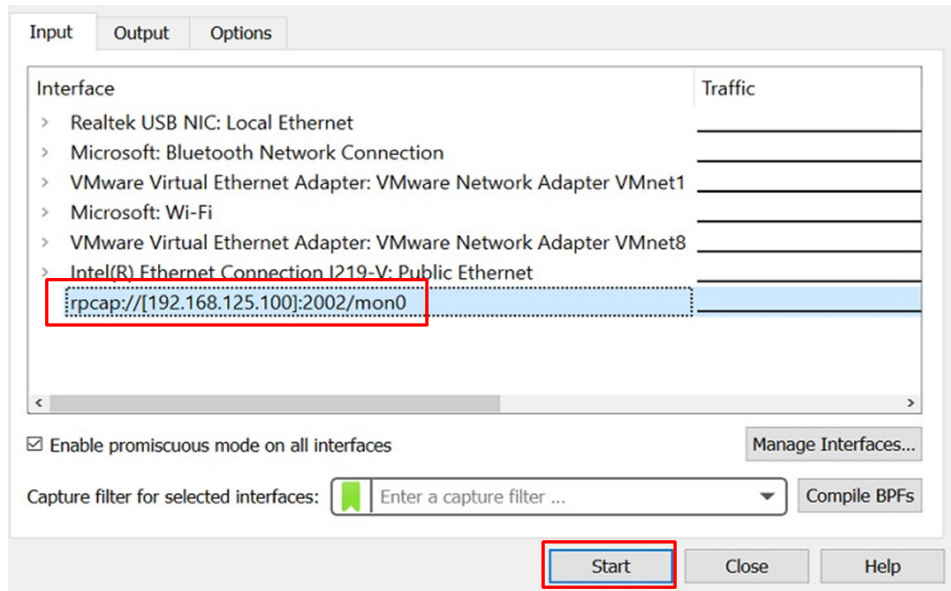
Input Output Options

| Interface | Traffic |
|---|---|
| Realtek USB NIC: Local Ethernet | |
| Microsoft: Bluetooth Network Connection | |
| VMware Virtual Ethernet Adapter: VMware Network Adapter VMnet1 | |
| Microsoft: Wi-Fi | |
| VMware Virtual Ethernet Adapter: VMware Network Adapter VMnet8 | |
| Intel(R) Ethernet Connection I219-V: Public Ethernet | |
| rpcap://[192.168.125.100]:2002/mon0 | |

Enable promiscuous mode on all interfaces

Manage Interfaces...

Capture filter for selected interfaces: Enter a capture filter ...

Compile BPFs

Start Close Help